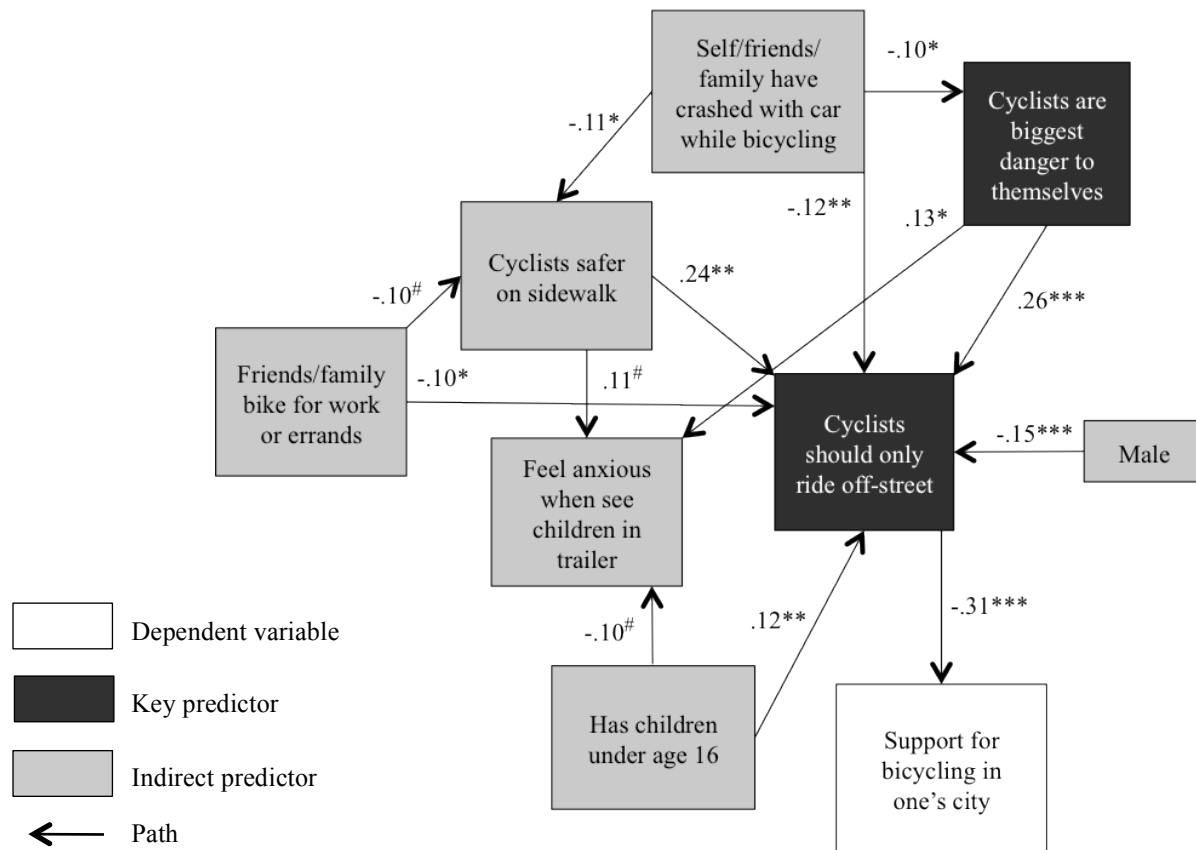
Self/friends/ family have crashed with car while bicycling

-.10*

Cyclists are biggest danger to themselves

-.11*

-.12**

.13*

Cyclists safer on sidewalk

.24**

-.10$^{\#}$

.26***

Friends/family bike for work or errands

-.10*

.11$^{\#}$

Cyclists should only ride off-street

-.15***

Male

Feel anxious when see children in trailer

-.31***

.12**

-.10$^{\#}$

Dependent variable

Key predictor

Indirect predictor

Path

Has children under age 16

Support for bicycling in one's city